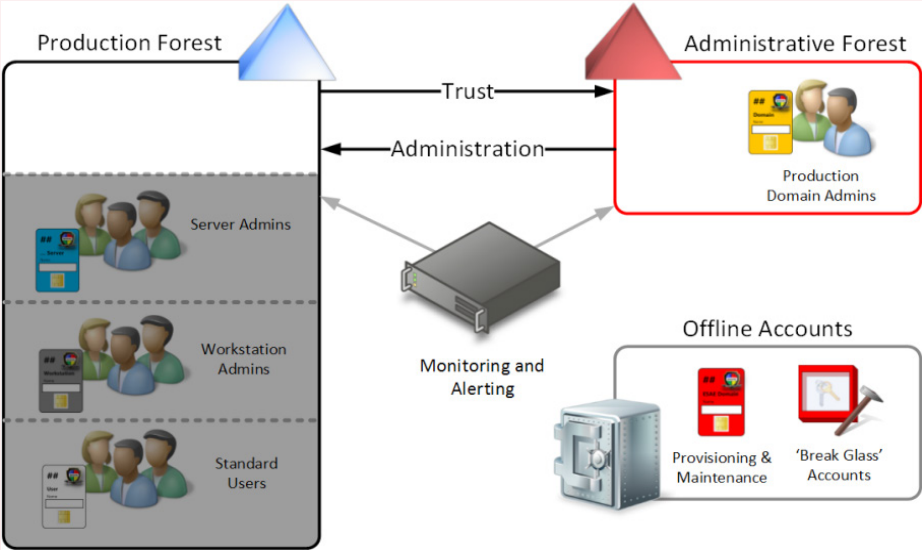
Production Forest

Administrative Forest

Trust

Administration

Domain

Production Domain Admins

Server Admins

Server

Workstation Admins

Workstation

Standard Users

User

Monitoring and Alerting

Offline Accounts

Provisioning & Maintenance

'Break Glass' Accounts